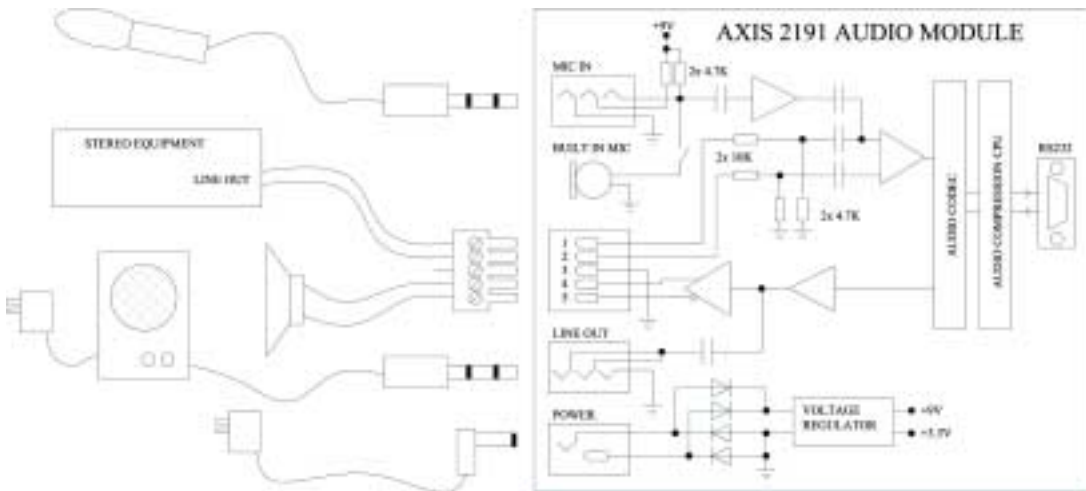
AXIS 2191 AUDIO MODULE

+5V

MIC IN

2x 4.7K

BUILT IN MIC

2x 10K

2x 4.7K

STEREO EQUIPMENT

LINE OUT

1
2
3
4
5

AUDIO CODEC

AUDIO COMPRESSION CPU

RS232

LINE OUT

POWER

VOLTAGE REGULATOR

+5V

+3.3V